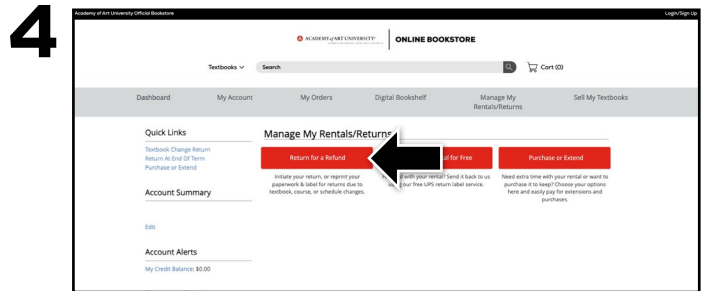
4

Academy of Art University Official Bookstore

Login/Sign Up

ACADEMY of ART UNIVERSITY

ONLINE BOOKSTORE

Textbooks

Search

Cart (0)

Dashboard

My Account

My Orders

Digital Bookshelf

Manage My Rentals/Returns

Sell My Textbooks

Quick Links

Textbook Change Return

Return At End Of Term

Purchase or Extend

Account Summary

Edit

Account Alerts

My Credit Balance: $0.00

Manage My Rentals/Returns

Return for a Refund

Initiate your return, or reprint your paperwork & label for returns due to textbook, course, or schedule changes.

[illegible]al for Free

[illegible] with your rental? Send it back to us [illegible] our free UPS return label service.

Purchase or Extend

Need extra time with your rental or want to purchase it to keep? Choose your options here and easily pay for extensions and purchases.